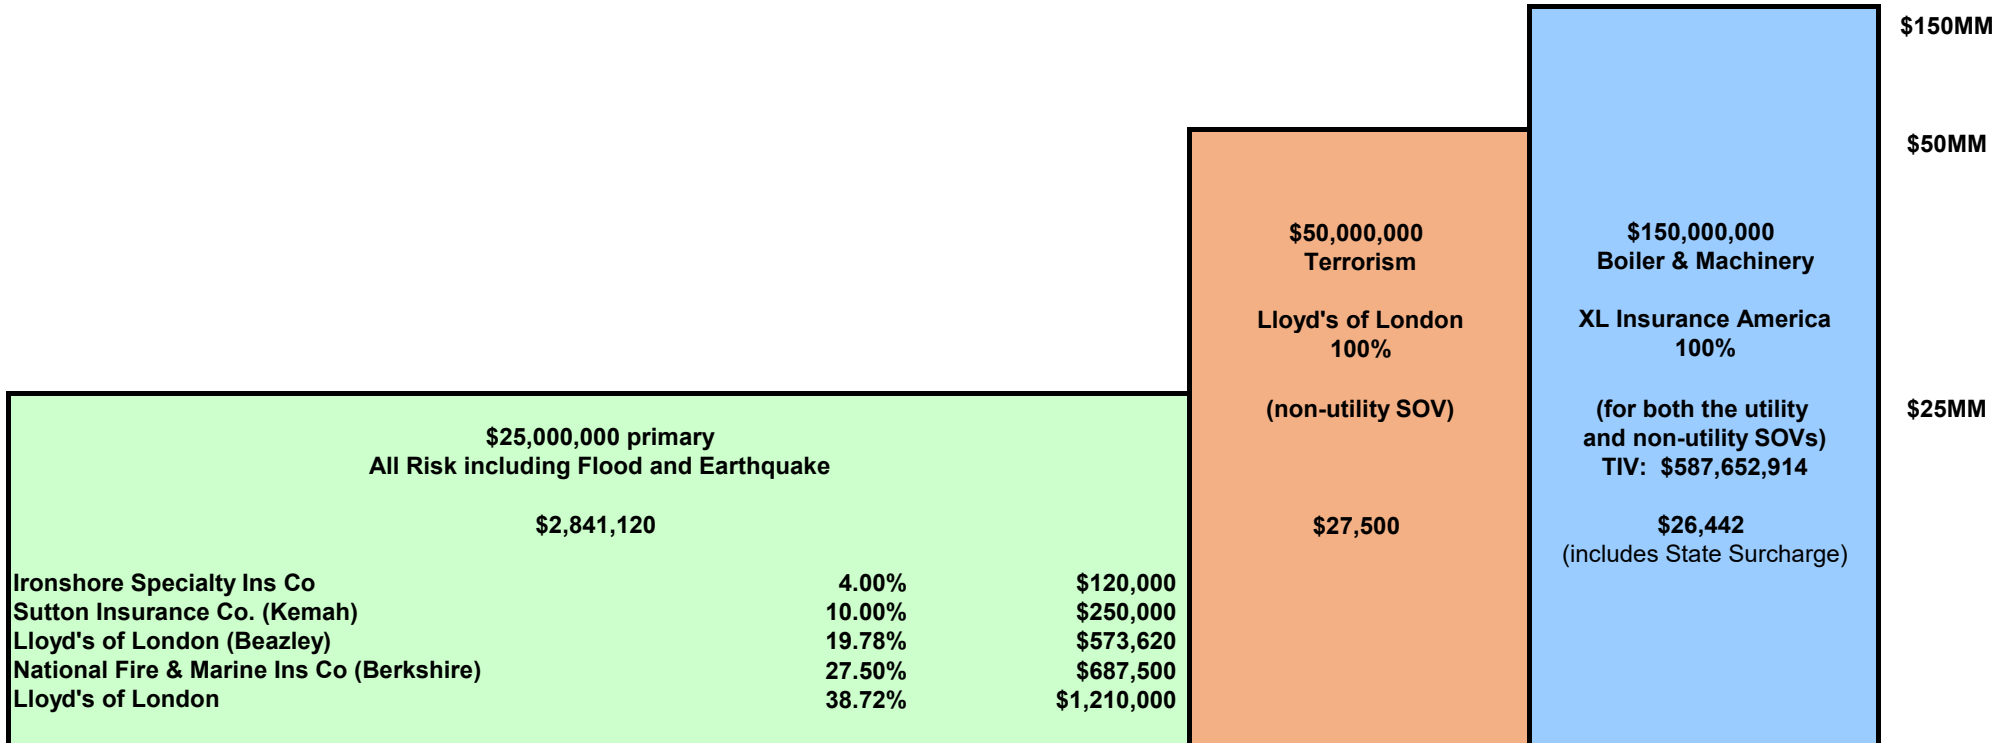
$150MM

$50MM

$25MM

$25,000,000 primary
All Risk including Flood and Earthquake

$2,841,120

| | | |
|---|---|---|
| Ironshore Specialty Ins Co | 4.00% | $120,000 |
| Sutton Insurance Co. (Kemah) | 10.00% | $250,000 |
| Lloyd's of London (Beazley) | 19.78% | $573,620 |
| National Fire & Marine Ins Co (Berkshire) | 27.50% | $687,500 |
| Lloyd's of London | 38.72% | $1,210,000 |

$50,000,000
Terrorism

Lloyd's of London
100%

(non-utility SOV)

$27,500

$150,000,000
Boiler & Machinery

XL Insurance America
100%

(for both the utility and non-utility SOVs)
TIV: $587,652,914

$26,442
(includes State Surcharge)